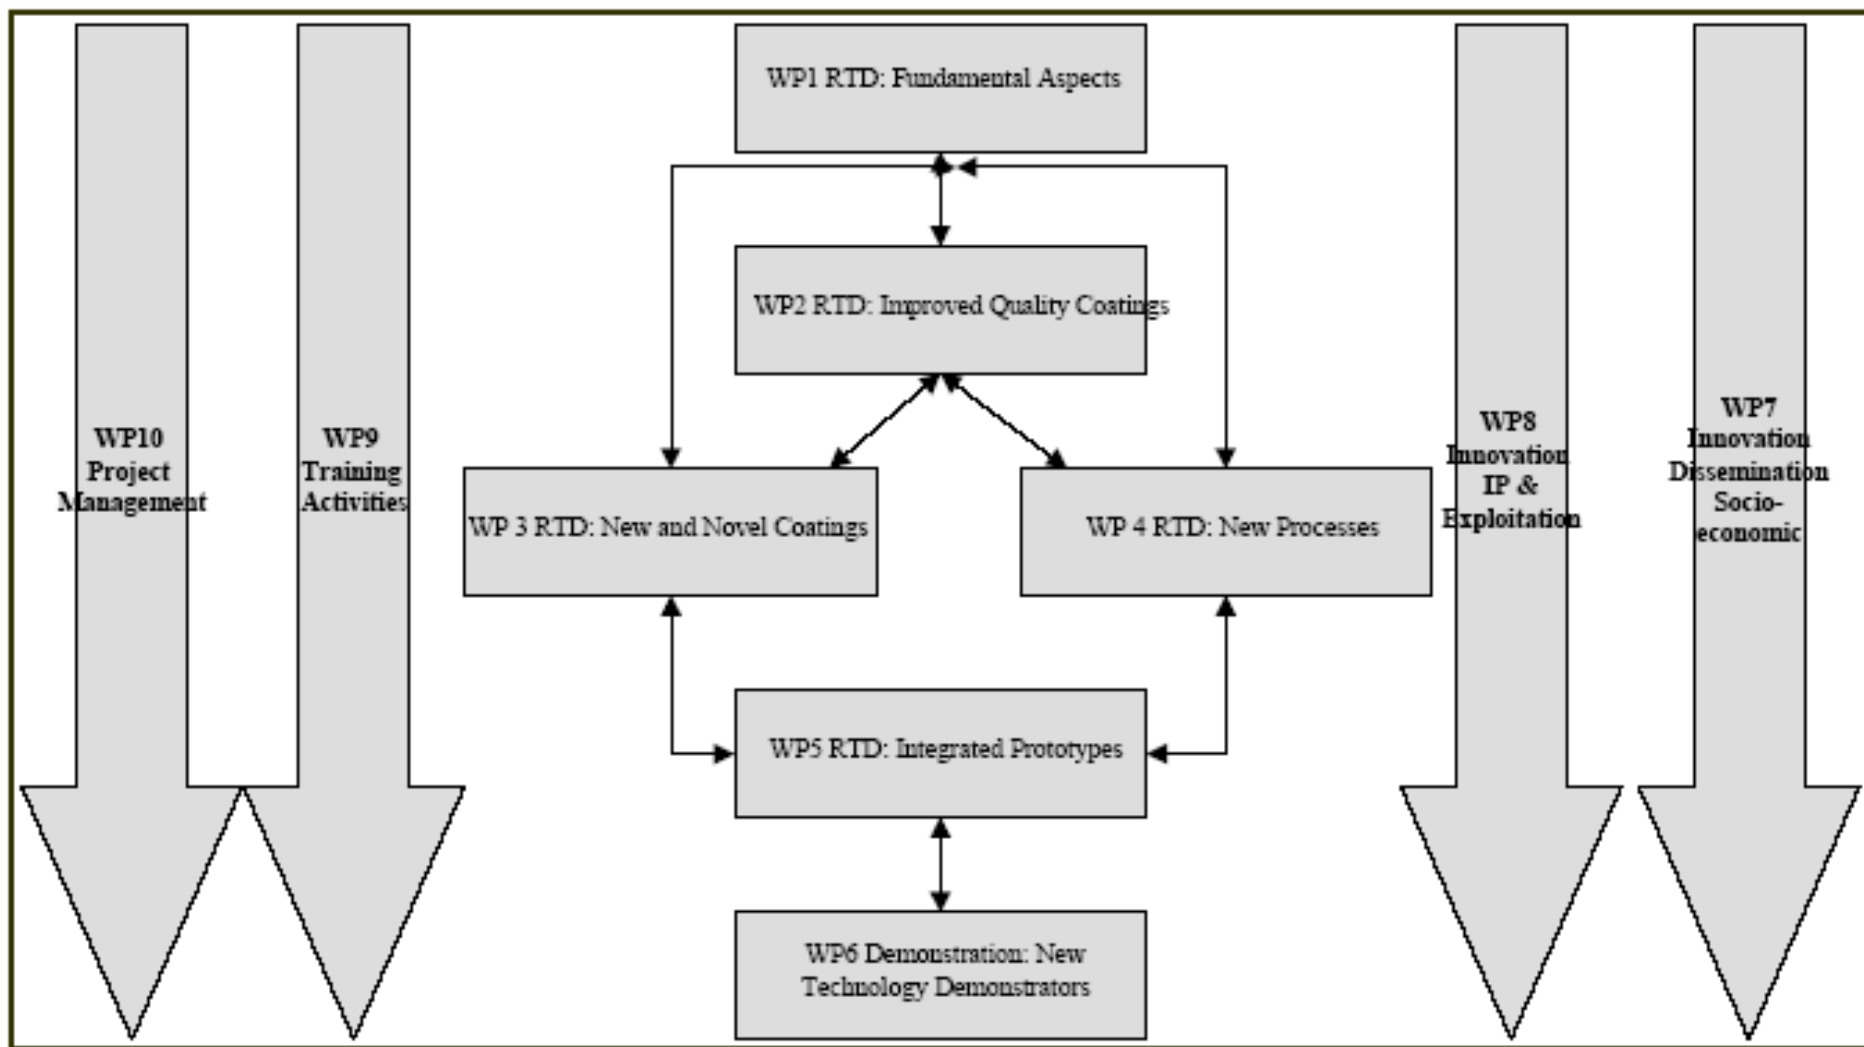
WP10
Project
Management

WP9
Training
Activities

WP1 RTD: Fundamental Aspects

WP2 RTD: Improved Quality Coatings

WP 3 RTD: New and Novel Coatings

WP 4 RTD: New Processes

WP5 RTD: Integrated Prototypes

WP6 Demonstration: New Technology Demonstrators

WP8
Innovation
IP &
Exploitation

WP7
Innovation
Dissemination
Socio-
economic